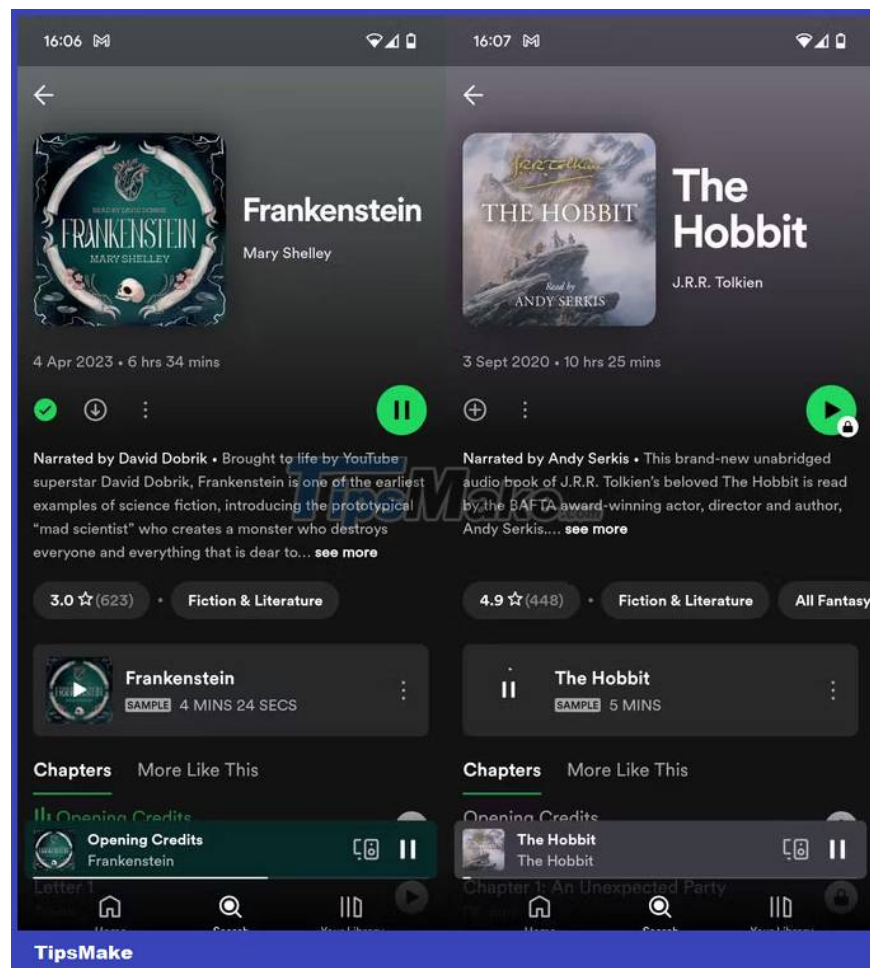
16:06

READ BY DAVID DOBRIK
FRANKENSTEIN
MARY SHELLEY

Frankenstein
Mary Shelley

4 Apr 2023 • 6 hrs 34 mins

Narrated by David Dobrik • Brought to life by YouTube superstar David Dobrik, Frankenstein is one of the earliest examples of science fiction, introducing the prototypical "mad scientist" who creates a monster who destroys everyone and everything that is dear to... see more

3.0 ☆ (623) • Fiction & Literature

Frankenstein
SAMPLE 4 MINS 24 SECS

Chapters More Like This

Opening Credits

Opening Credits
Frankenstein

Letter 1

Home Search Your Library

16:07

J.R.R. Tolkien
THE HOBBIT
Read by
ANDY SERKIS

The Hobbit
J.R.R. Tolkien

3 Sept 2020 • 10 hrs 25 mins

Narrated by Andy Serkis • This brand-new unabridged audio book of J.R.R. Tolkien's beloved The Hobbit is read by the BAFTA award-winning actor, director and author, Andy Serkis.... see more

4.9 ☆ (448) • Fiction & Literature All Fantasy

The Hobbit
SAMPLE 5 MINS

Chapters More Like This

Opening Credits

The Hobbit
The Hobbit

Chapter 1: An Unexpected Party

Home Search Your Library

TipsMake.com

TipsMake